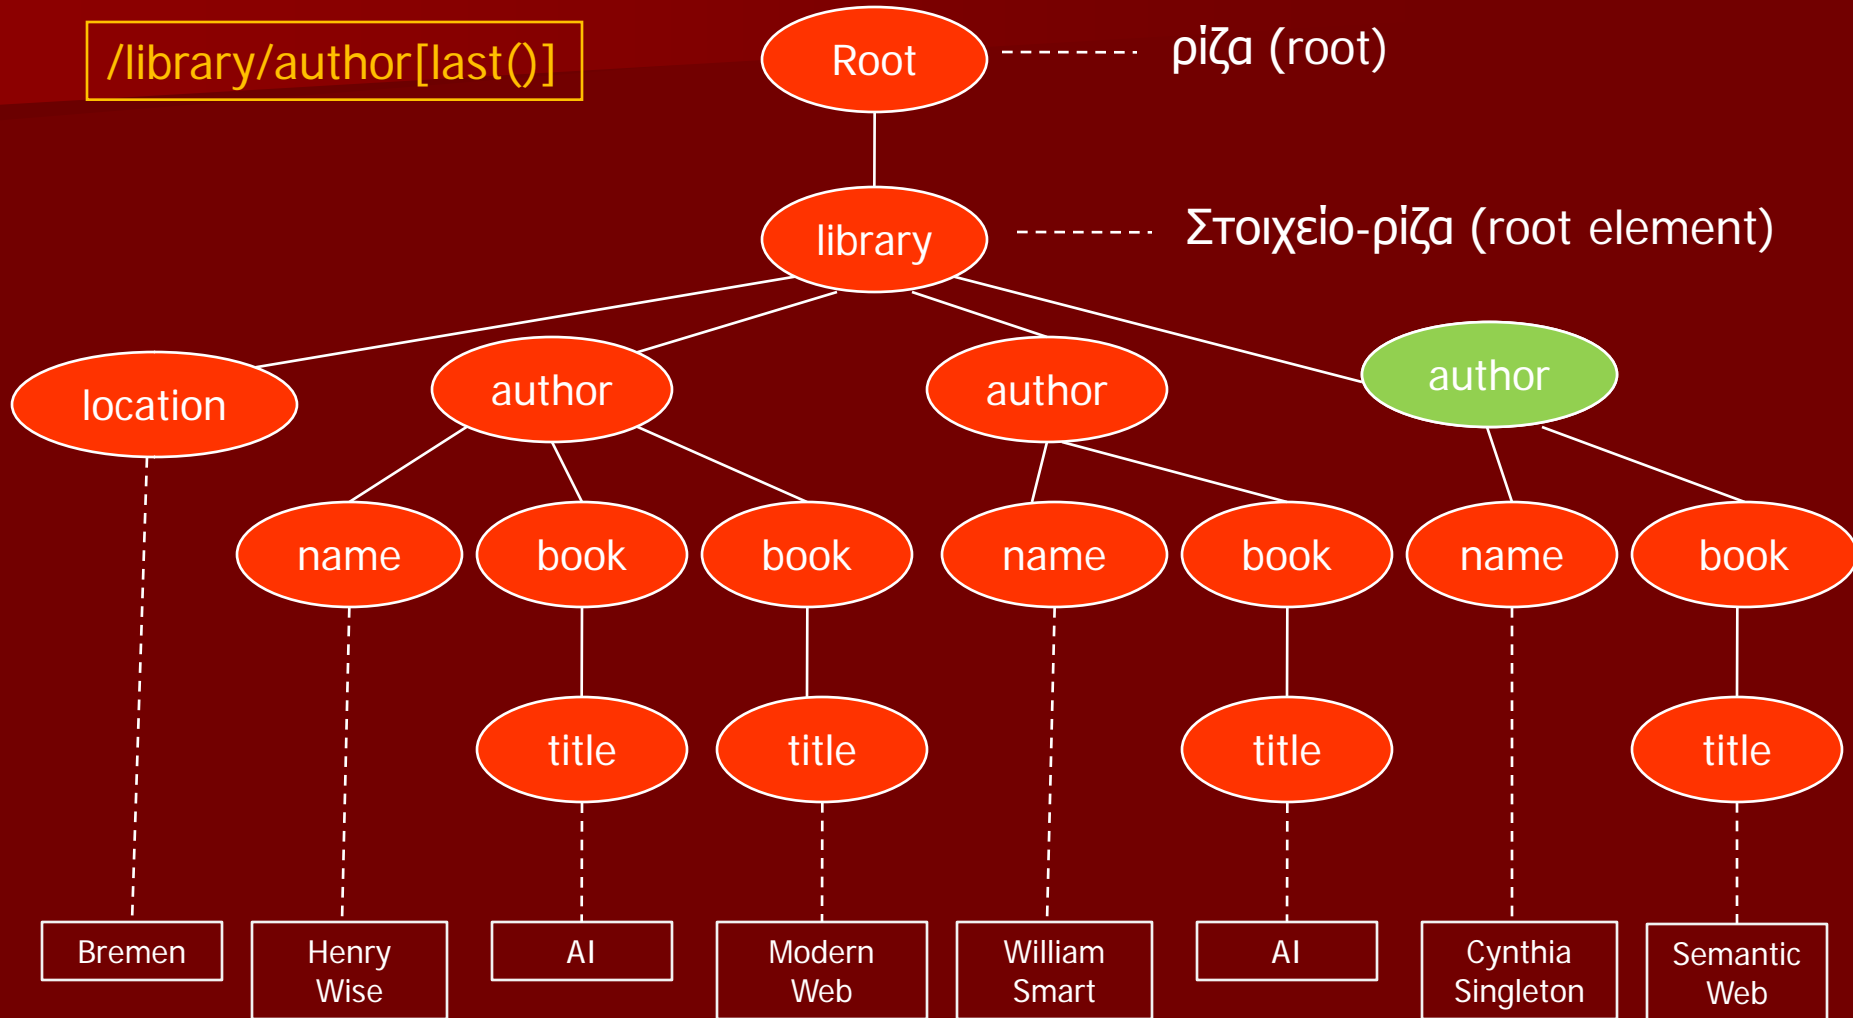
/library/author[last()]

Root ρίζα (root)

library Στοιχείο-ρίζα (root element)

location

author

author

author

name

book

book

name

book

name

book

title

title

title

title

Bremen

Henry Wise

AI

Modern Web

William Smart

AI

Cynthia Singleton

Semantic Web